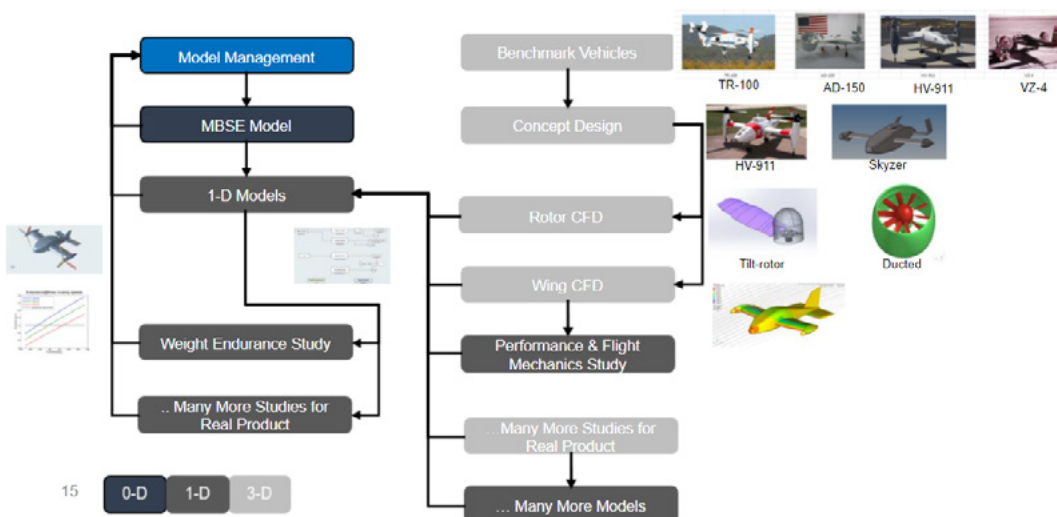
Model Management

MBSE Model

1-D Models

Weight Endurance Study

.. Many More Studies for Real Product

Benchmark Vehicles

TR-100

AD-150

HV-911

VZ-4

Concept Design

HV-911

Skyzer

Rotor CFD

Tilt-rotor

Ducted

Wing CFD

Performance & Flight Mechanics Study

.. Many More Studies for Real Product

... Many More Models

15

0-D

1-D

3-D